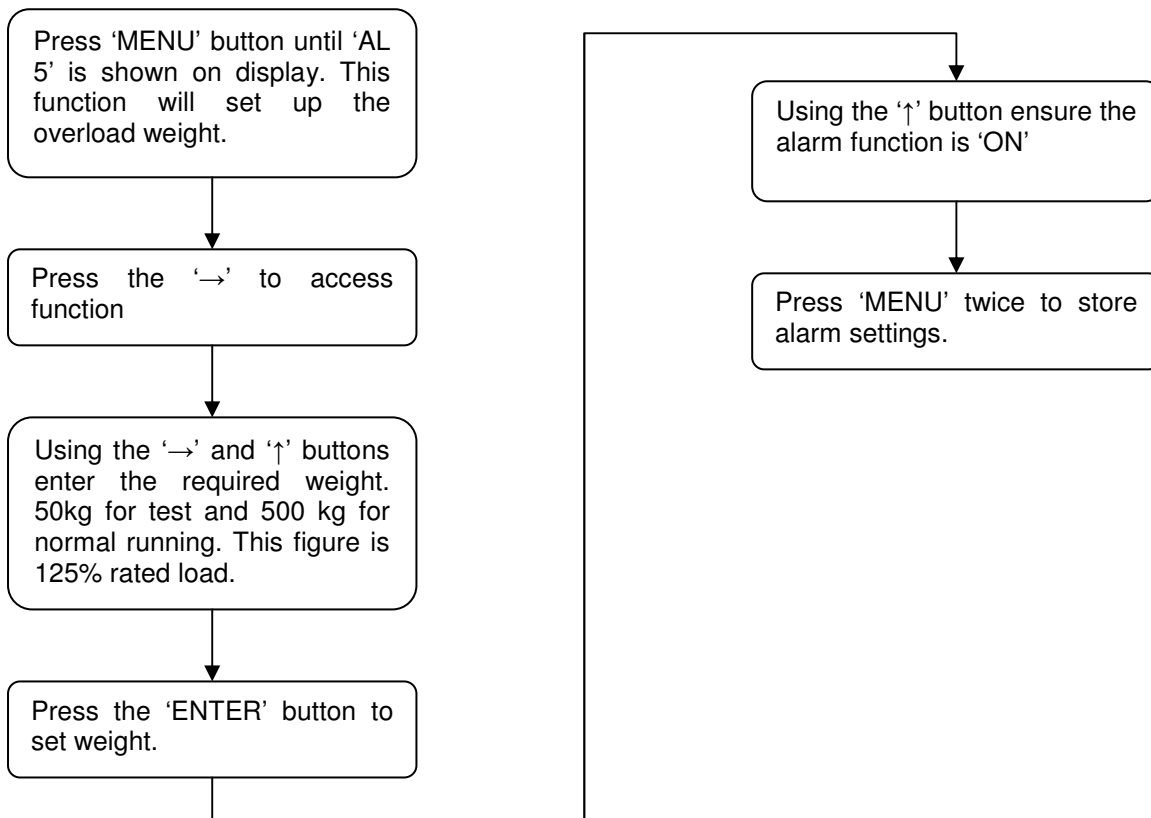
Press 'MENU' button until 'AL 5' is shown on display. This function will set up the overload weight.

Press the '→' to access function

Using the '→' and '↑' buttons enter the required weight. 50kg for test and 500 kg for normal running. This figure is 125% rated load.

Press the 'ENTER' button to set weight.

Using the '↑' button ensure the alarm function is 'ON'

Press 'MENU' twice to store alarm settings.